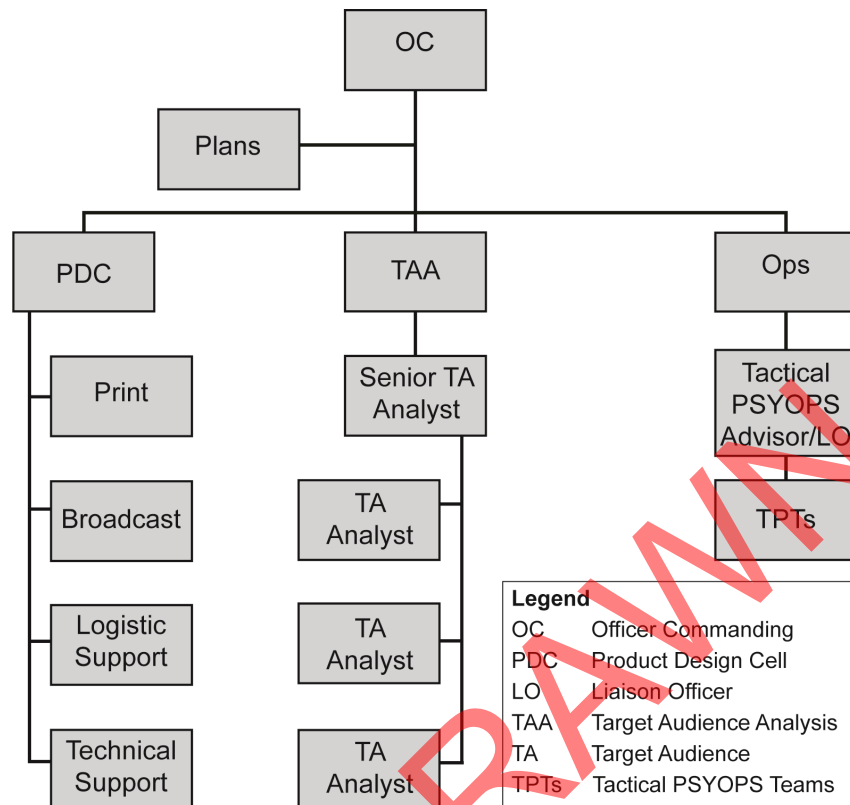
OC

Plans

PDC

TAA

Ops

Print

Broadcast

Logistic Support

Technical Support

Senior TA Analyst

TA Analyst

TA Analyst

TA Analyst

Tactical PSYOPS Advisor/LO

TPTs

Legend

| | |
|---|---|
| OC | Officer Commanding |
| PDC | Product Design Cell |
| LO | Liaison Officer |
| TAA | Target Audience Analysis |
| TA | Target Audience |
| TPTs | Tactical PSYOPS Teams |

DRAW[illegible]